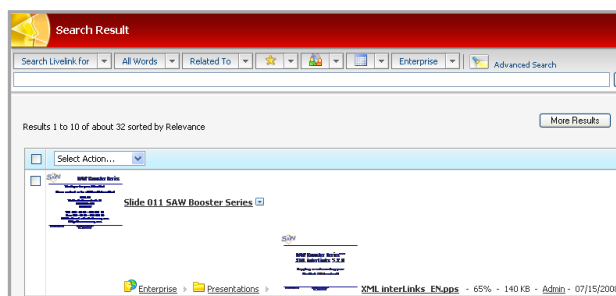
Search Result

Search Livelink for | All Words | Related To | Enterprise | Advanced Search

Results 1 to 10 of about 32 sorted by Relevance

More Results

Select Action...

Slide 011 SAW Booster Series

Enterprise > Presentations > XML interLinks_EN.pps - 65% - 140 KB - Admin - 07/15/200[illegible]